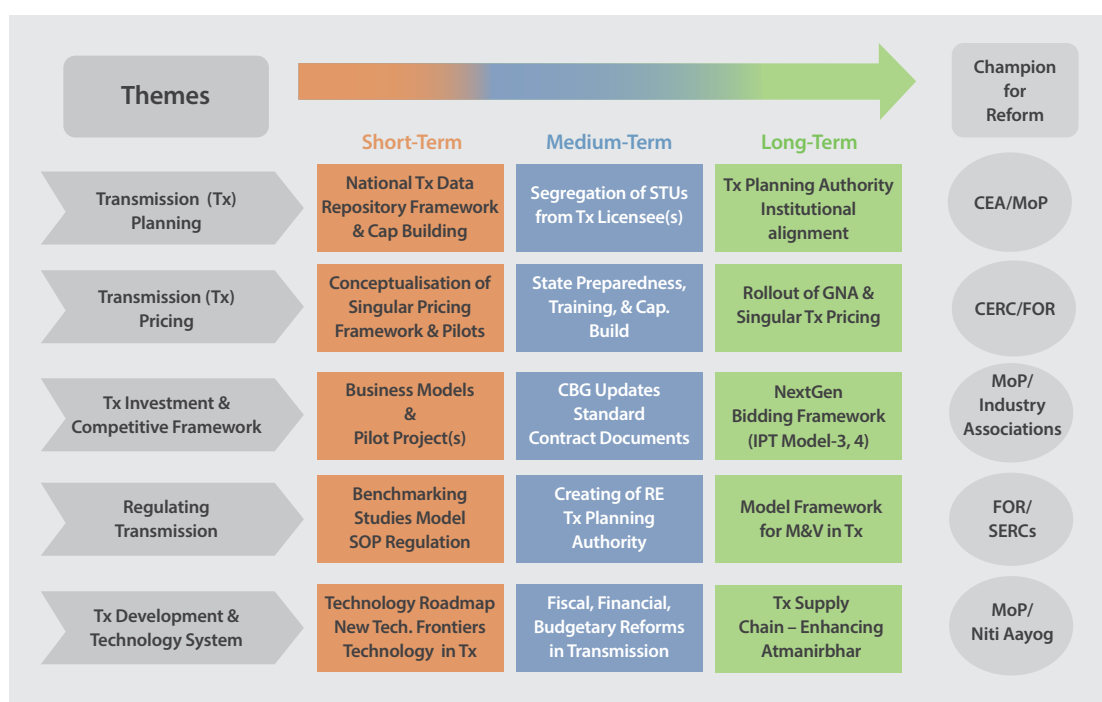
| Themes | Short-Term | Medium-Term | Long-Term | Champion for Reform |
|---|---|---|---|---|
| Transmission (Tx) Planning | National Tx Data Repository Framework & Cap Building | Segregation of STUs from Tx Licensee(s) | Tx Planning Authority Institutional alignment | CEA/MoP |
| Transmission (Tx) Pricing | Conceptualisation of Singular Pricing Framework & Pilots | State Preparedness, Training, & Cap. Build | Rollout of GNA & Singular Tx Pricing | CERC/FOR |
| Tx Investment & Competitive Framework | Business Models & Pilot Project(s) | CBG Updates Standard Contract Documents | NextGen Bidding Framework (IPT Model-3, 4) | MoP/ Industry Associations |
| Regulating Transmission | Benchmarking Studies Model SOP Regulation | Creating of RE Tx Planning Authority | Model Framework for M&V in Tx | FOR/ SERCs |
| Tx Development & Technology System | Technology Roadmap New Tech. Frontiers Technology in Tx | Fiscal, Financial, Budgetary Reforms in Transmission | Tx Supply Chain – Enhancing Atmanirbhar | MoP/ Niti Aayog |